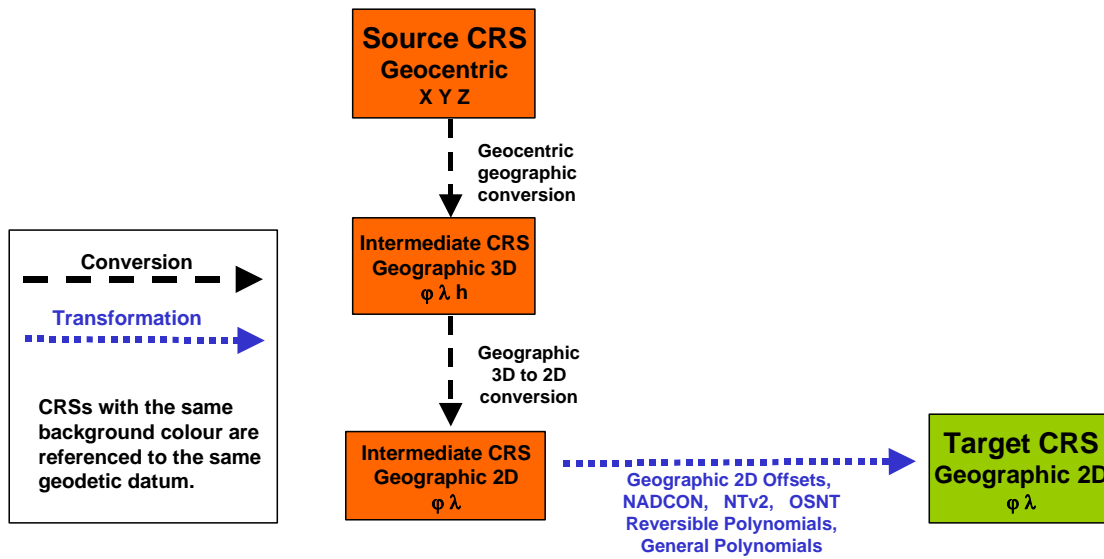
Source CRS
Geocentric
X Y Z

Geocentric geographic conversion

Intermediate CRS
Geographic 3D
φ λ h

Geographic 3D to 2D conversion

Intermediate CRS
Geographic 2D
φ λ

Geographic 2D Offsets, NADCON, NTv2, OSNT Reversible Polynomials, General Polynomials

Target CRS
Geographic 2D
φ λ

Conversion

Transformation

CRSs with the same background colour are referenced to the same geodetic datum.